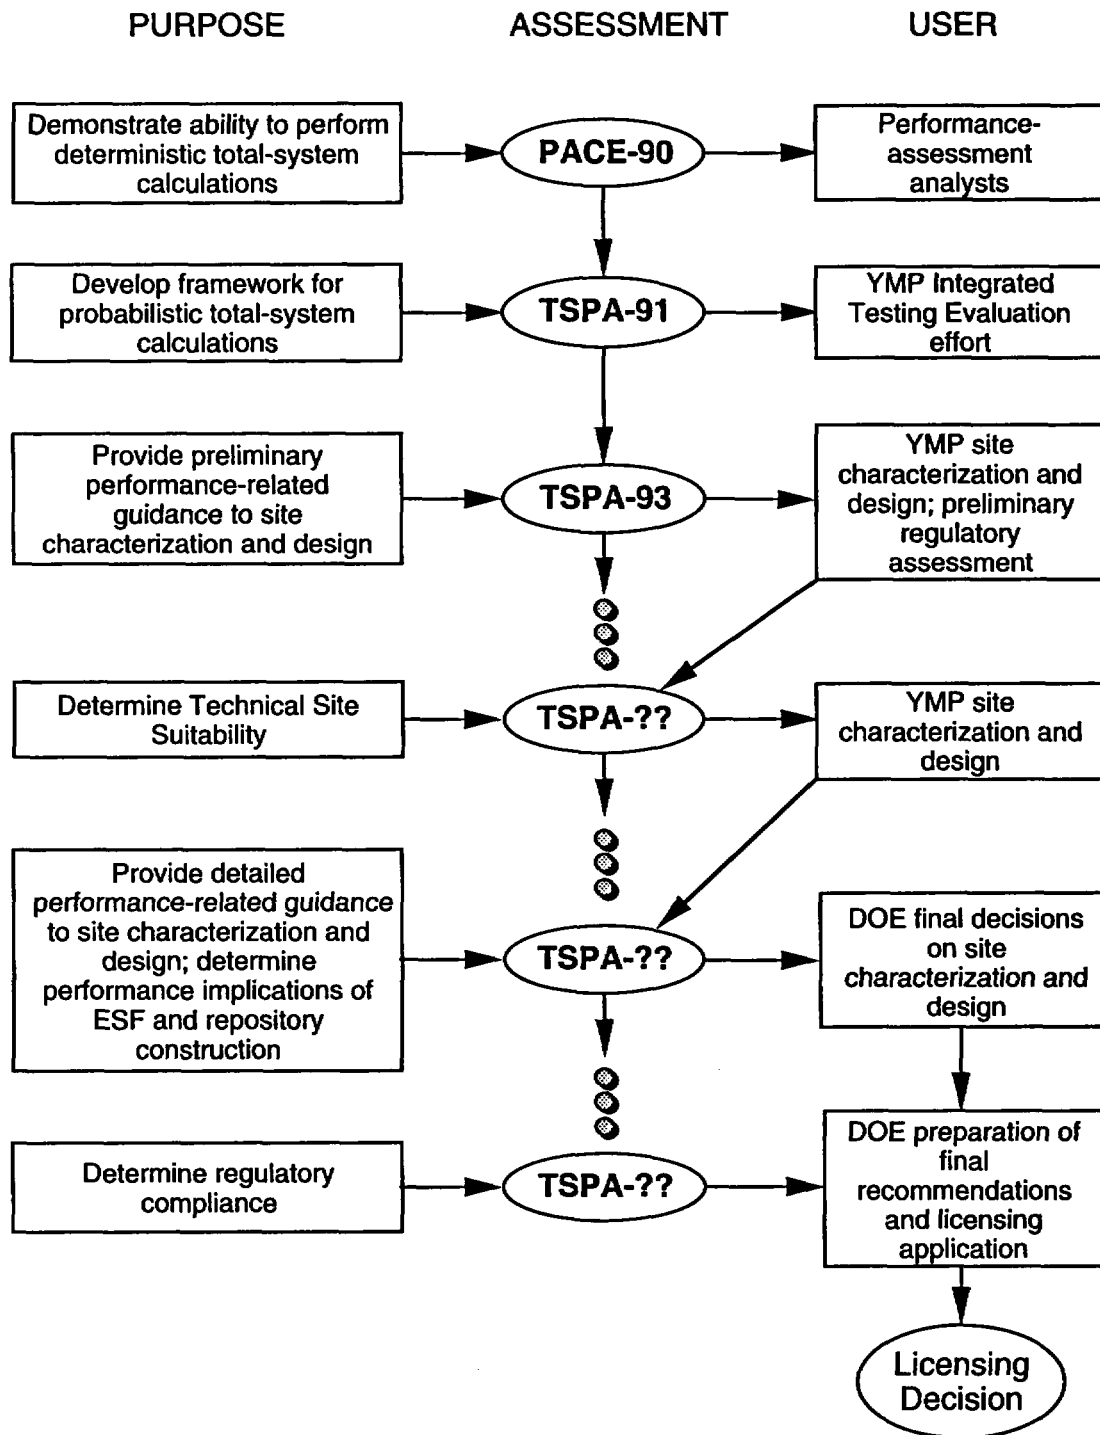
PURPOSE

ASSESSMENT

USER

Demonstrate ability to perform deterministic total-system calculations

PACE-90

Performance-assessment analysts

Develop framework for probabilistic total-system calculations

TSPA-91

YMP Integrated Testing Evaluation effort

Provide preliminary performance-related guidance to site characterization and design

TSPA-93

YMP site characterization and design; preliminary regulatory assessment

Determine Technical Site Suitability

TSPA-??

YMP site characterization and design

Provide detailed performance-related guidance to site characterization and design; determine performance implications of ESF and repository construction

TSPA-??

DOE final decisions on site characterization and design

Determine regulatory compliance

TSPA-??

DOE preparation of final recommendations and licensing application

Licensing Decision